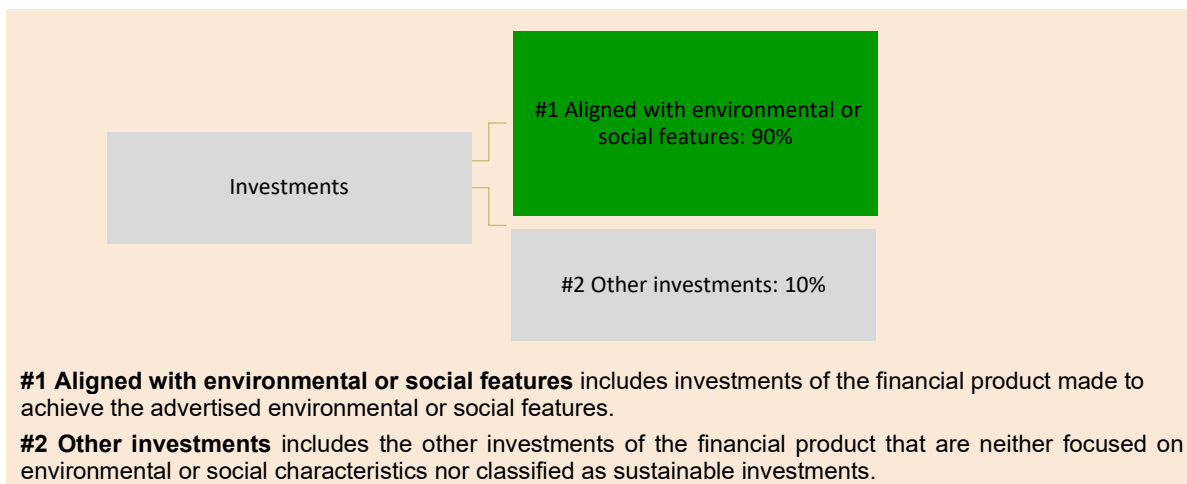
Investments

#1 Aligned with environmental or social features: 90%

#2 Other investments: 10%

**#1 Aligned with environmental or social features** includes investments of the financial product made to achieve the advertised environmental or social features.

**#2 Other investments** includes the other investments of the financial product that are neither focused on environmental or social characteristics nor classified as sustainable investments.